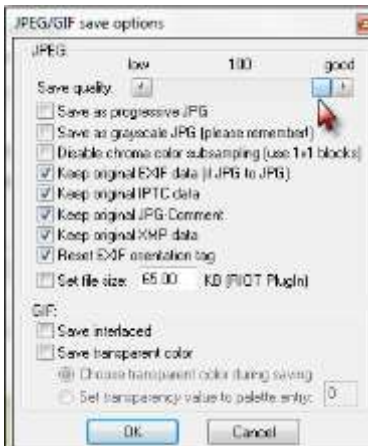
JPEG/GIF save options

JPEG:
low 100 good
Save quality:

Save as progressive JPG
Save as grayscale JPG (please remember!)
Disable chroma color subsampling (use 1x1 blocks)
Keep original EXIF data (if JPG to JPG)
Keep original IPTC data
Keep original JPG-Comment
Keep original XMP data
Reset EXIF orientation tag
Set file size: 65.00 KB (RIOT PlugIn)

GIF:
Save interlaced
Save transparent color
Choose transparent color during saving
Set transparency value to palette entry: 0

OK Cancel